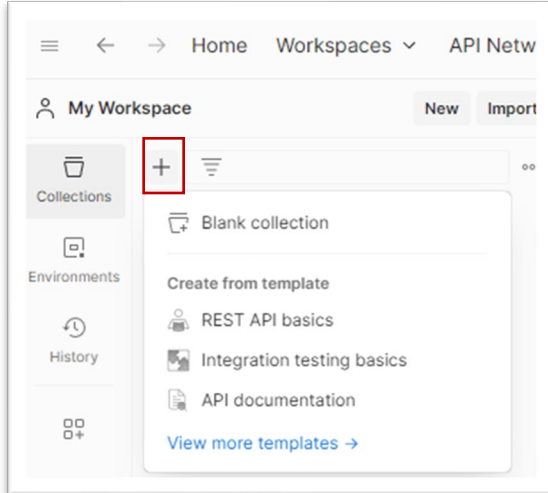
Home Workspaces API Netw

My Workspace New Import

+

Collections

Environments

History

Blank collection

Create from template

REST API basics

Integration testing basics

API documentation

View more templates →